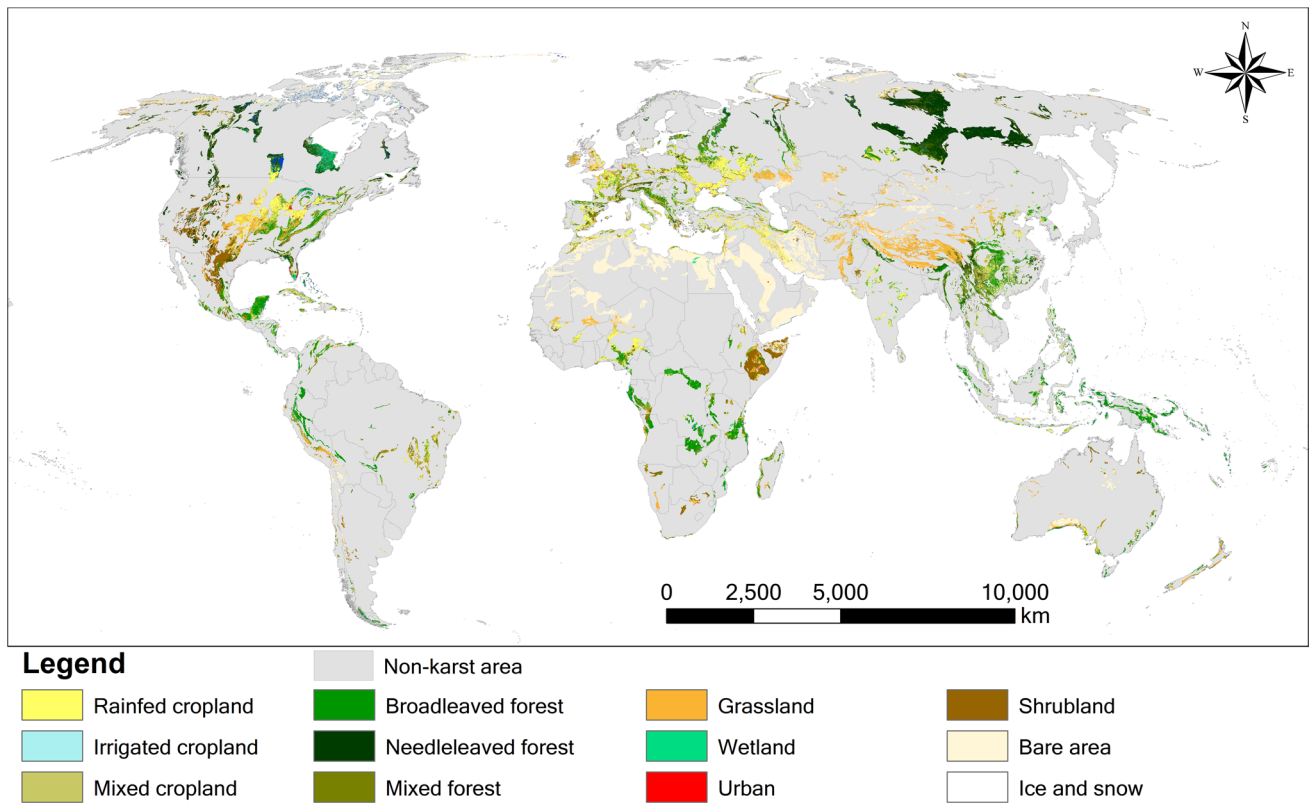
N
W
E
S

0 2,500 5,000 10,000
km

Legend
Non-karst area
Rainfed cropland
Broadleaved forest
Grassland
Shrubland
Irrigated cropland
Needleleaved forest
Wetland
Bare area
Mixed cropland
Mixed forest
Urban
Ice and snow